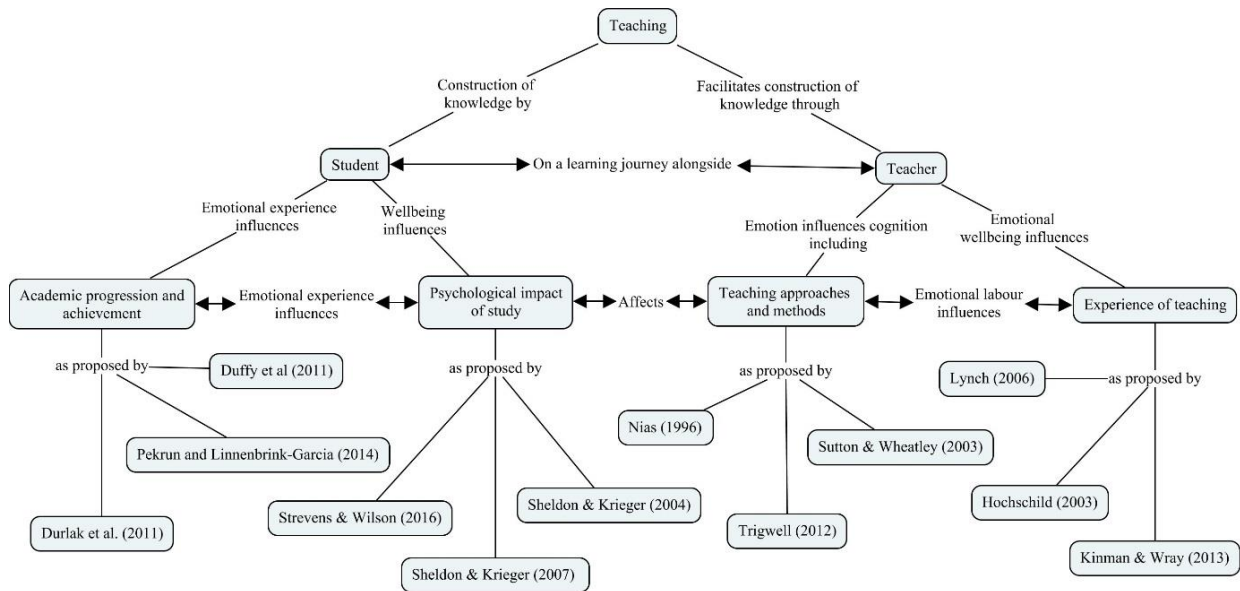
Teaching

Construction of knowledge by

Facilitates construction of knowledge through

Student

On a learning journey alongside

Teacher

Emotional experience influences

Wellbeing influences

Emotion influences cognition including

Emotional wellbeing influences

Academic progression and achievement

Emotional experience influences

Psychological impact of study

Affects

Teaching approaches and methods

Emotional labour influences

Experience of teaching

as proposed by

Duffy et al (2011)

Pekrun and Linnenbrink-Garcia (2014)

Durlak et al. (2011)

as proposed by

Strevens & Wilson (2016)

Sheldon & Krieger (2004)

Sheldon & Krieger (2007)

as proposed by

Nias (1996)

Sutton & Wheatley (2003)

Trigwell (2012)

Lynch (2006)

as proposed by

Hochschild (2003)

Kinman & Wray (2013)